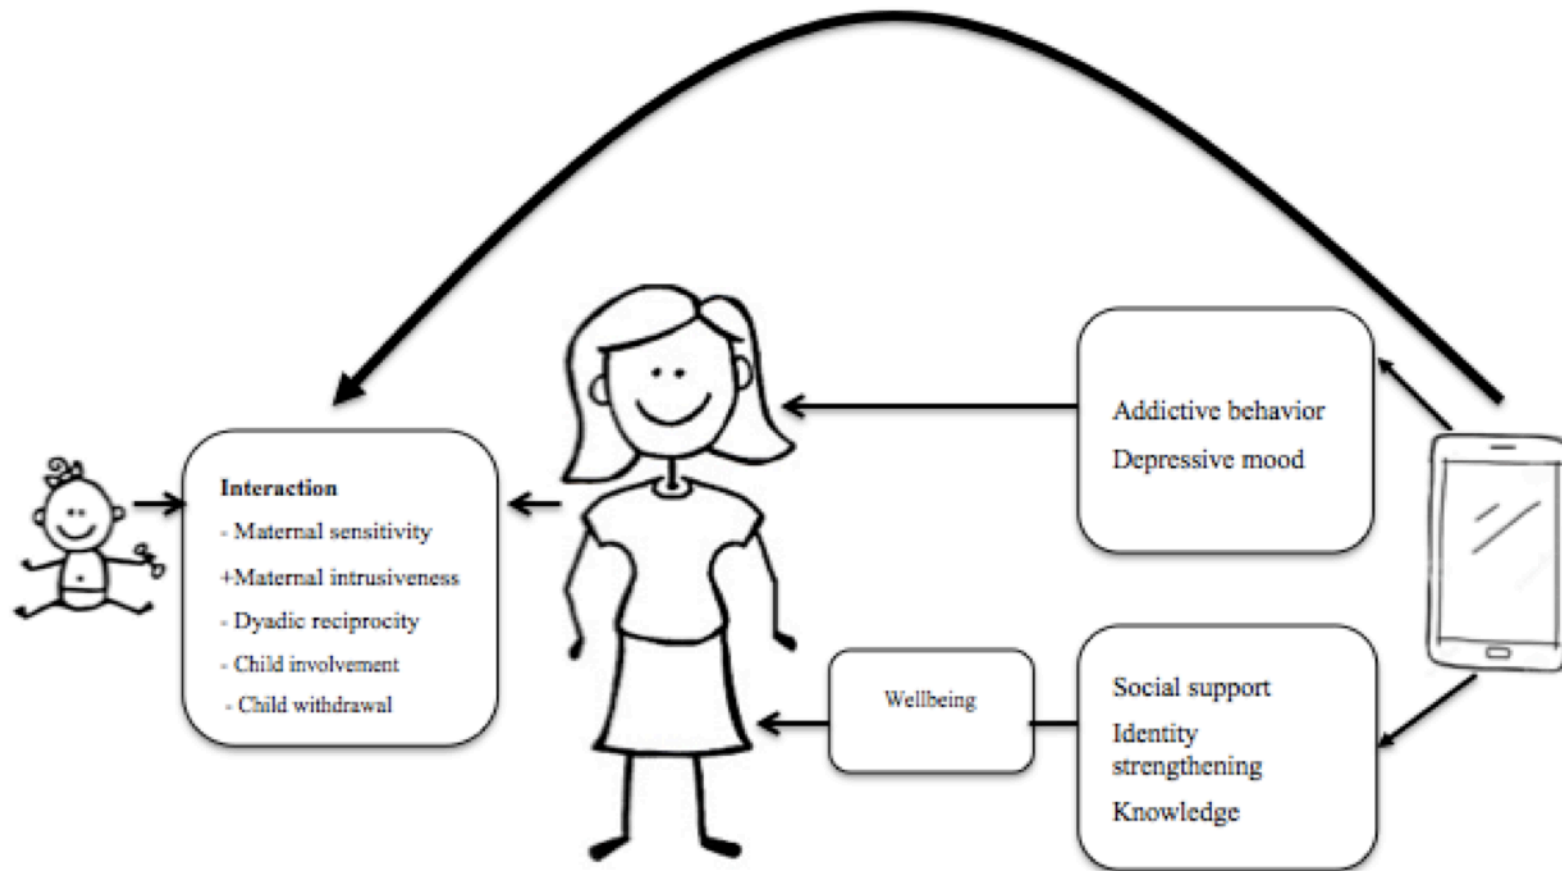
Interaction
- Maternal sensitivity
+Maternal intrusiveness
- Dyadic reciprocity
- Child involvement
- Child withdrawal

Addictive behavior
Depressive mood

Wellbeing

Social support
Identity strengthening
Knowledge